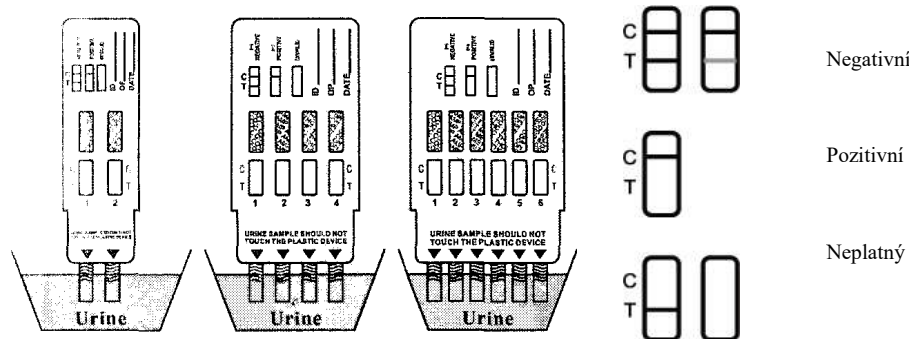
C
T
1 2
Urine

C
T
ID
OP
DATE
1 2 3 4
C
T
URINE SAMPLE SHOULD NOT TOUCH THE PLASTIC DEVICE
Urine

ID
OP
DATE
C
T
1 2 3 4 5 6
C
T
URINE SAMPLE SHOULD NOT TOUCH THE PLASTIC DEVICE
Urine

C
T
Negativní

C
T
Pozitivní

C
T
Neplatný